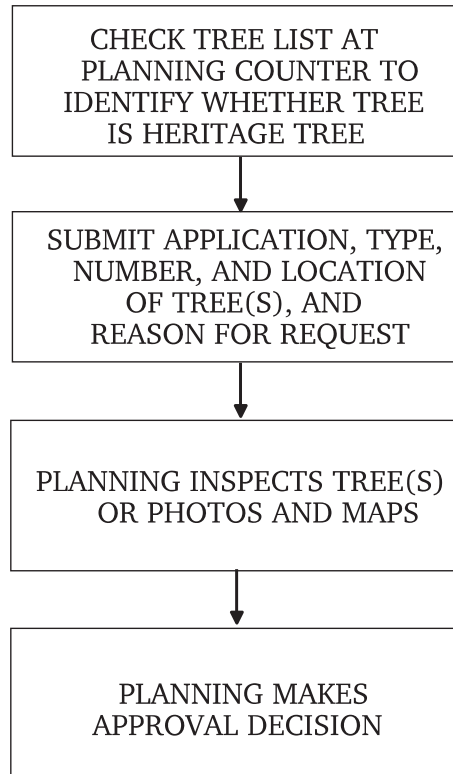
CHECK TREE LIST AT PLANNING COUNTER TO IDENTIFY WHETHER TREE IS HERITAGE TREE

SUBMIT APPLICATION, TYPE, NUMBER, AND LOCATION OF TREE(S), AND REASON FOR REQUEST

PLANNING INSPECTS TREE(S) OR PHOTOS AND MAPS

PLANNING MAKES APPROVAL DECISION